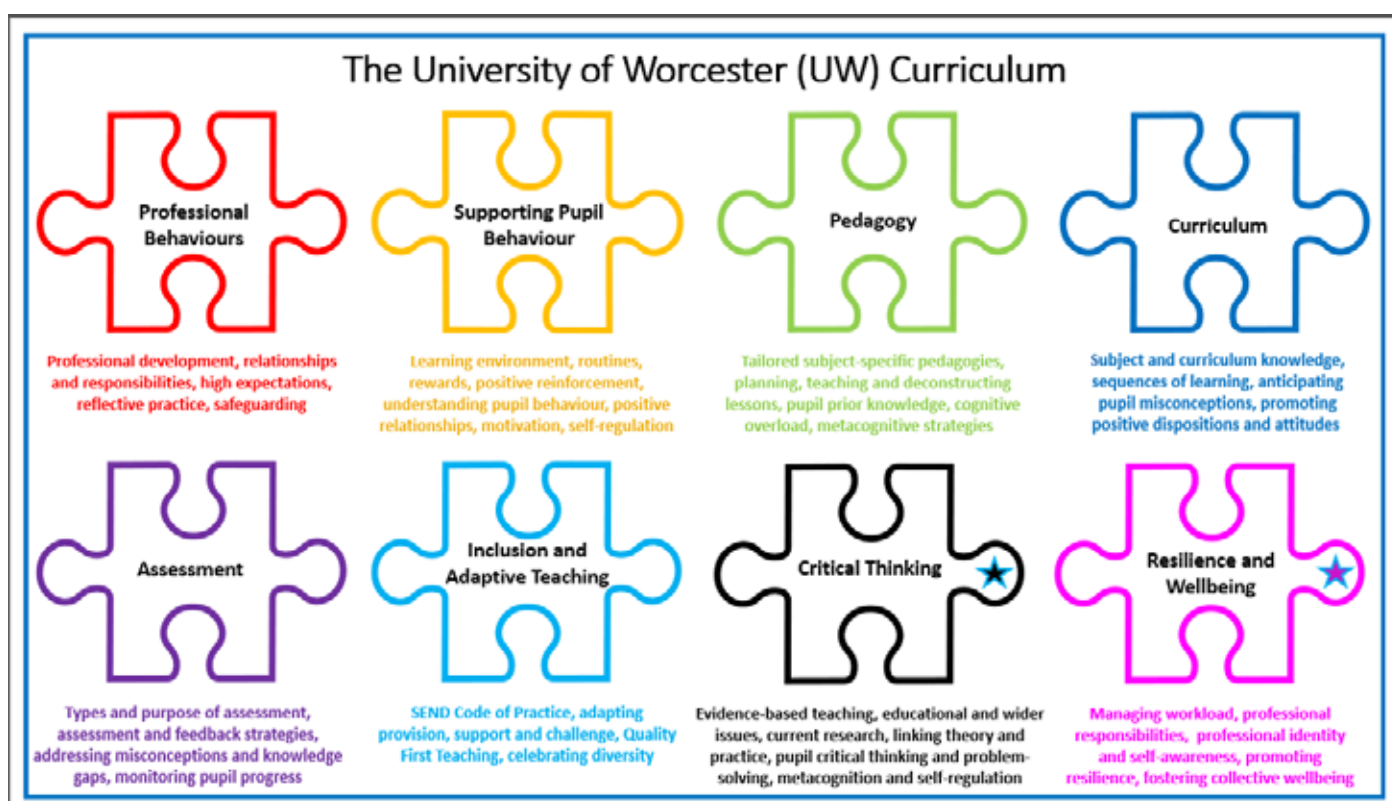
The University of Worcester (UW) Curriculum

Professional Behaviours

Professional development, relationships and responsibilities, high expectations, reflective practice, safeguarding

Supporting Pupil Behaviour

Learning environment, routines, rewards, positive reinforcement, understanding pupil behaviour, positive relationships, motivation, self-regulation

Pedagogy

Tailored subject-specific pedagogies, planning, teaching and deconstructing lessons, pupil prior knowledge, cognitive overload, metacognitive strategies

Curriculum

Subject and curriculum knowledge, sequences of learning, anticipating pupil misconceptions, promoting positive dispositions and attitudes

Assessment

Types and purpose of assessment, assessment and feedback strategies, addressing misconceptions and knowledge gaps, monitoring pupil progress

Inclusion and Adaptive Teaching

SEND Code of Practice, adapting provision, support and challenge, Quality First Teaching, celebrating diversity

Critical Thinking

Evidence-based teaching, educational and wider issues, current research, linking theory and practice, pupil critical thinking and problem-solving, metacognition and self-regulation

Resilience and Wellbeing

Managing workload, professional responsibilities, professional identity and self-awareness, promoting resilience, fostering collective wellbeing